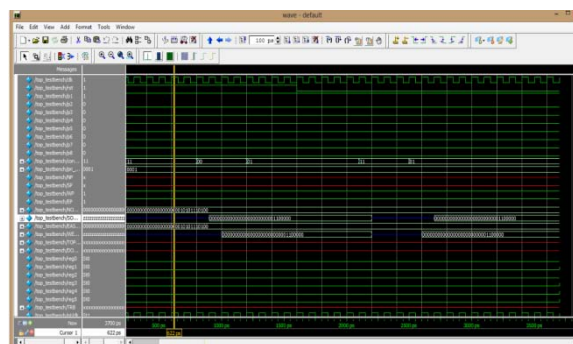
wave - default

File Edit View Add Format Tools Window

Messages

/top_testbench/clk 1
/top_testbench/rst 1
/top_testbench/p1 1
/top_testbench/p2 0
/top_testbench/p3 0
/top_testbench/p4 0
/top_testbench/p5 0
/top_testbench/p6 0
/top_testbench/p7 0
/top_testbench/p8 0
/top_testbench/curr... 11
/top_testbench/pr... 0001
/top_testbench/MP 1
/top_testbench/SP 0
/top_testbench/MP 1
/top_testbench/EP 1
/top_testbench/RO... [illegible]
/top_testbench/SO... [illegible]
/top_testbench/RA... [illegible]
/top_testbench/... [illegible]
/top_testbench/TOP... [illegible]
/top_testbench/EO... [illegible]
/top_testbench/reg0 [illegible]
/top_testbench/reg1 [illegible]
/top_testbench/reg2 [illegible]
/top_testbench/reg3 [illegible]
/top_testbench/reg4 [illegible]
/top_testbench/reg5 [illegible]
/top_testbench/TRB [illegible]

Now 2700 ps
Cursor 1 622 ps

500 ps 1000 ps 1500 ps 2000 ps 2500 ps 3000 ps 3500 ps
622 ps